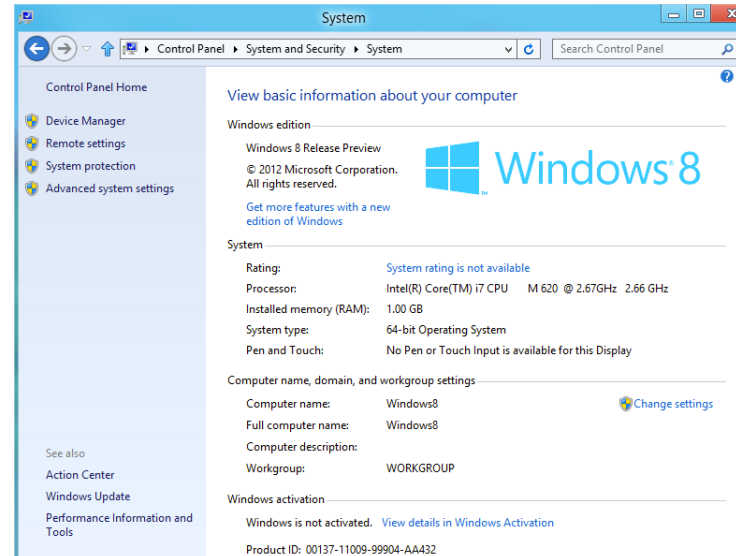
System

Control Panel ▸ System and Security ▸ System

Search Control Panel

Control Panel Home

Device Manager

Remote settings

System protection

Advanced system settings

See also

Action Center

Windows Update

Performance Information and Tools

View basic information about your computer

Windows edition

Windows 8 Release Preview

© 2012 Microsoft Corporation. All rights reserved.

Get more features with a new edition of Windows

Windows 8

System

| | |
|---|---|
| Rating: | System rating is not available |
| Processor: | Intel(R) Core(TM) i7 CPU M 620 @ 2.67GHz 2.66 GHz |
| Installed memory (RAM): | 1.00 GB |
| System type: | 64-bit Operating System |
| Pen and Touch: | No Pen or Touch Input is available for this Display |

Computer name, domain, and workgroup settings

| | |
|---|---|
| Computer name: | Windows8 |
| Full computer name: | Windows8 |
| Computer description: | |
| Workgroup: | WORKGROUP |

Change settings

Windows activation

Windows is not activated. View details in Windows Activation

Product ID: 00137-11009-99904-AA432